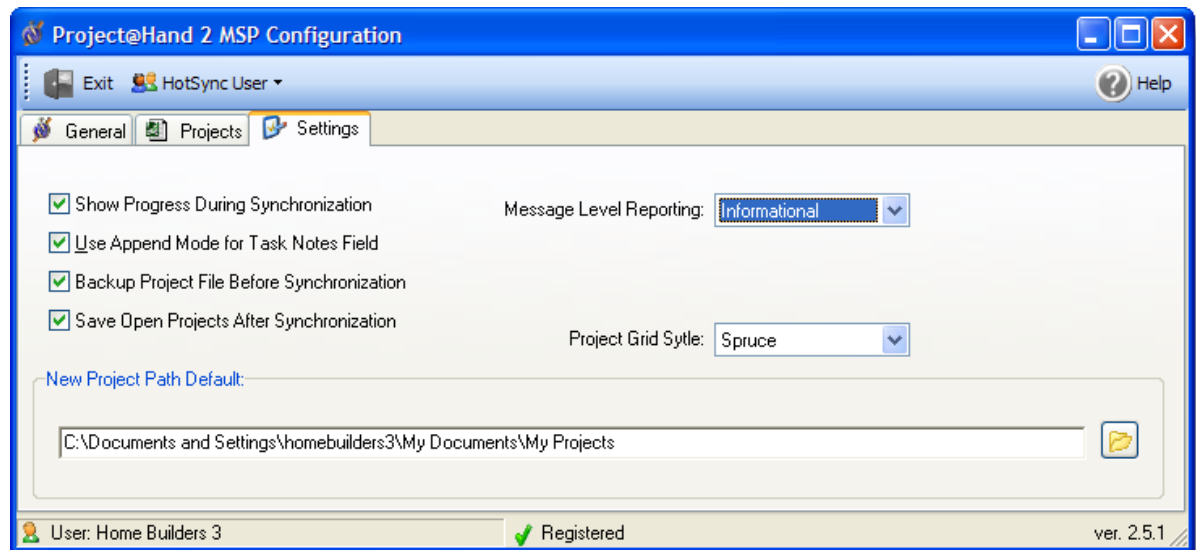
Project@Hand 2 MSP Configuration

Exit HotSync User Help

General Projects Settings

Show Progress During Synchronization

Use Append Mode for Task Notes Field

Backup Project File Before Synchronization

Save Open Projects After Synchronization

Message Level Reporting: Informational

Project Grid Sytle: Spruce

New Project Path Default:

C:\Documents and Settings\homebuilders3\My Documents\My Projects

User: Home Builders 3 Registered ver. 2.5.1